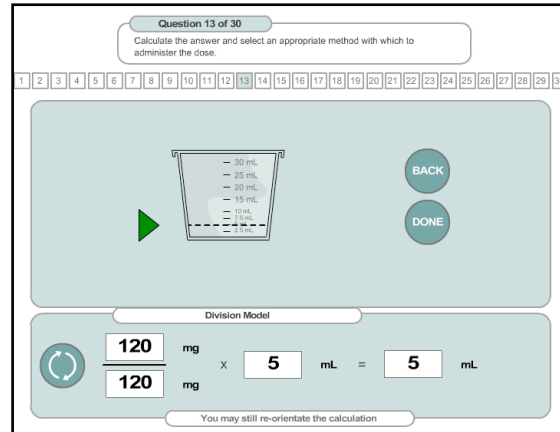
Question 13 of 30

Calculate the answer and select an appropriate method with which to administer the dose.

1 2 3 4 5 6 7 8 9 10 11 12 13 14 15 16 17 18 19 20 21 22 23 24 25 26 27 28 29 3

30 mL
25 mL
20 mL
15 mL
10 mL
7.5 mL
5 mL
2.5 mL

BACK

DONE

Division Model

$\frac{120 \text{ mg}}{120 \text{ mg}} \times 5 \text{ mL} = 5 \text{ mL}$

You may still re-orientate the calculation